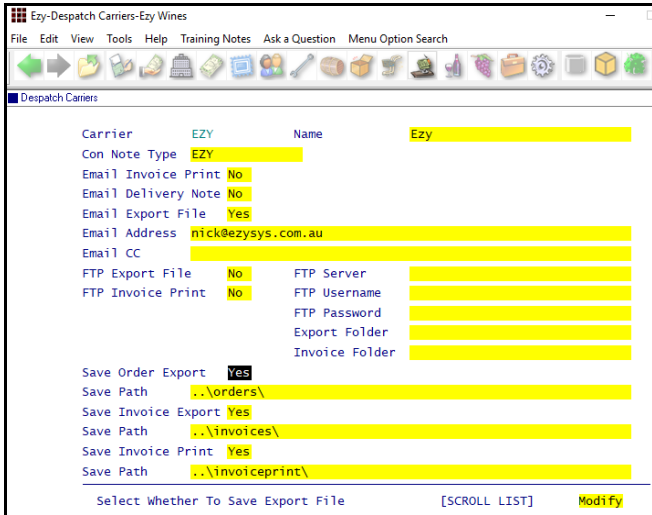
Ezy-Despatch Carriers-Ezy Wines

File Edit View Tools Help Training Notes Ask a Question Menu Option Search

Despatch Carriers

Carrier EZY Name Ezy
Con Note Type EZY
Email Invoice Print No
Email Delivery Note No
Email Export File Yes
Email Address nick@ezysys.com.au
Email CC
FTP Export File No FTP Server
FTP Invoice Print No FTP Username
FTP Password
Export Folder
Invoice Folder
Save Order Export Yes
Save Path ..\orders\
Save Invoice Export Yes
Save Path ..\invoices\
Save Invoice Print Yes
Save Path ..\invoiceprint\

Select Whether To Save Export File [SCROLL LIST] Modify